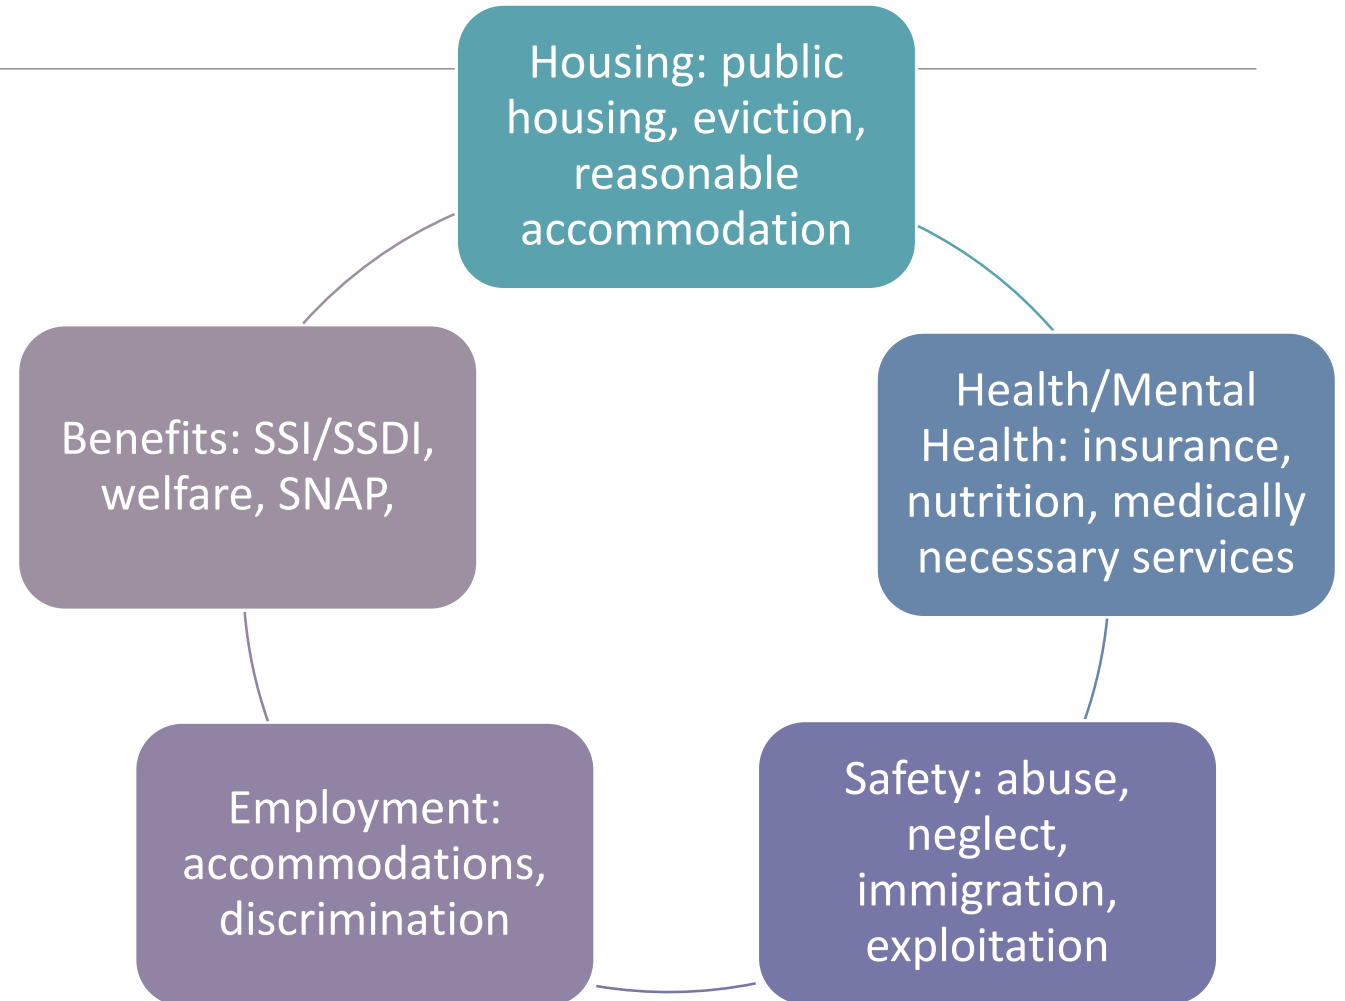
Housing: public housing, eviction, reasonable accommodation

Health/Mental Health: insurance, nutrition, medically necessary services

Safety: abuse, neglect, immigration, exploitation

Employment: accommodations, discrimination

Benefits: SSI/SSDI, welfare, SNAP,